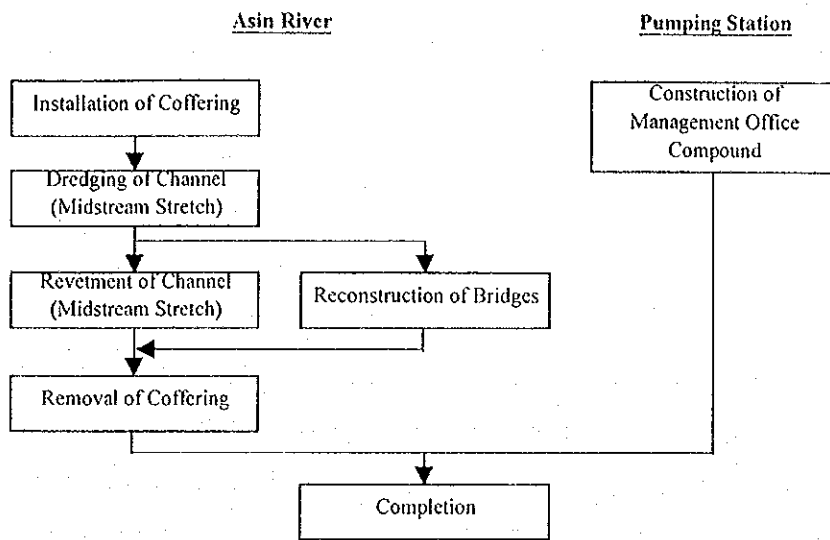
Asin River

Pumping Station

Installation of Coffering

Construction of Management Office Compound

Dredging of Channel (Midstream Stretch)

Revetment of Channel (Midstream Stretch)

Reconstruction of Bridges

Removal of Coffering

Completion